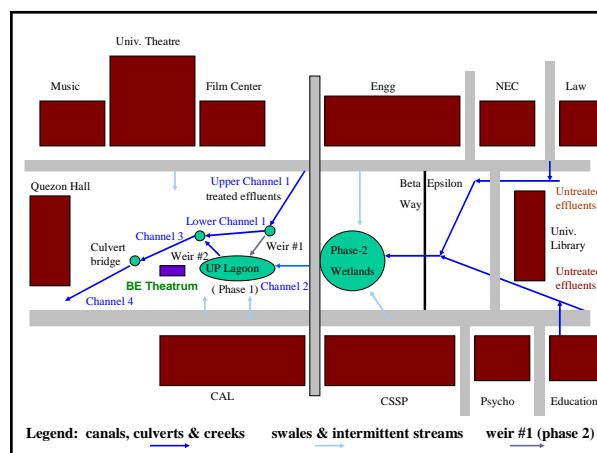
Univ. Theatre

Music

Film Center

Engg

NEC

Law

Quezon Hall

Upper Channel 1
treated effluents

Beta Epsilon
Way

Untreated
effluents

Lower Channel 1

Channel 3

Weir #1

Culvert
bridge

Weir #2

UP Lagoon

Phase-2
Wetlands

Univ.
Library

BE Theatrum

( Phase 1)

Channel 2

Untreated
effluents

Channel 4

CAL

CSSP

Psycho

Education

Legend: canals, culverts & creeks swales & intermittent streams weir #1 (phase 2)